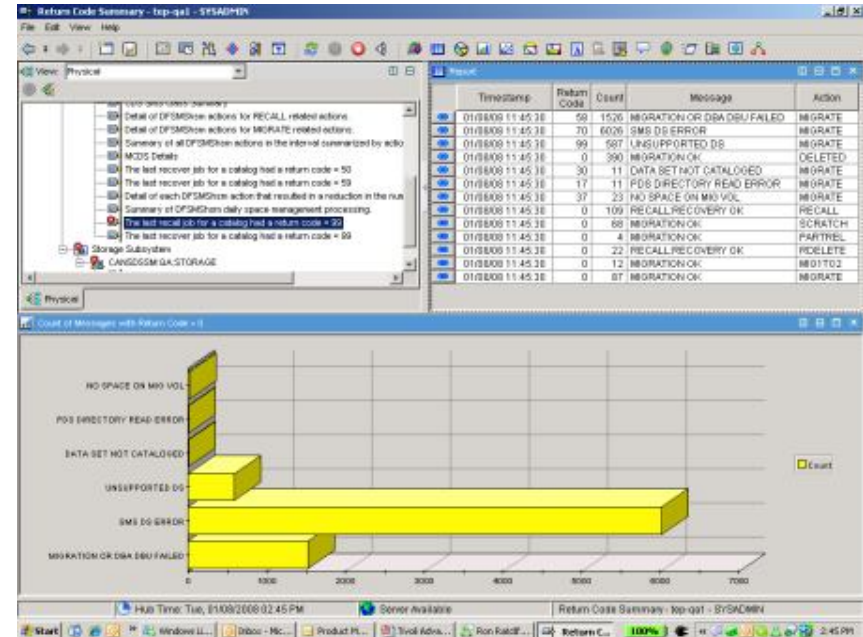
Return Code Summary - tep-qa1 - SYSADMIN

File Edit View Help

View: Physical

Detail of DFSMShsm actions for RECALL related actions.
Detail of DFSMShsm actions for MIGRATE related actions.
Summary of all DFSMShsm actions in the interval summarized by actio
MCDS Details
The last recover job for a catalog had a return code = 50
The last recover job for a catalog had a return code = 59
Detail of each DFSMShsm action that resulted in a reduction in the nu
Summary of DFSMShsm daily space management processing.
The last recall job for a catalog had a return code = 39
The last recover job for a catalog had a return code = 89
Storage Subsystem
CANSDSSM:QA:STORAGE

Physical

Report

| | Timestamp | Return Code | Count | Message | Action |
|---|---|---|---|---|---|
| | 01/08/08 11:45:38 | 58 | 1526 | MIGRATION OR DBA DBU FAILED | MIGRATE |
| | 01/08/08 11:45:38 | 70 | 6026 | SMS DS ERROR | MIGRATE |
| | 01/08/08 11:45:38 | 99 | 587 | UNSUPPORTED DS | MIGRATE |
| | 01/08/08 11:45:38 | 0 | 390 | MIGRATION OK | DELETED |
| | 01/08/08 11:45:38 | 30 | 11 | DATA SET NOT CATALOGED | MIGRATE |
| | 01/08/08 11:45:38 | 17 | 11 | PDS DIRECTORY READ ERROR | MIGRATE |
| | 01/08/08 11:45:38 | 37 | 23 | NO SPACE ON MIG VOL | MIGRATE |
| | 01/08/08 11:45:38 | 0 | 109 | RECALL/RECOVERY OK | RECALL |
| | 01/08/08 11:45:38 | 0 | 68 | MIGRATION OK | SCRATCH |
| | 01/08/08 11:45:38 | 0 | 4 | MIGRATION OK | PARTREL |
| | 01/08/08 11:45:38 | 0 | 22 | RECALL/RECOVERY OK | RDELETE |
| | 01/08/08 11:45:38 | 0 | 12 | MIGRATION OK | MIG1TO2 |
| | 01/08/08 11:45:38 | 0 | 87 | MIGRATION OK | MIGRATE |

Count of Messages with Return Code > 0

NO SPACE ON MIG VOL
PDS DIRECTORY READ ERROR
DATA SET NOT CATALOGED
UNSUPPORTED DS
SMS DS ERROR
MIGRATION OR DBA DBU FAILED

0 1000 2000 3000 4000 5000 6000 7000

Count

Hub Time: Tue, 01/08/2008 02:45 PM | Server Available | Return Code Summary - tep-qa1 - SYSADMIN

Start | Windows U... | Inbox - Mic... | Product Pl... | Tivoli Adva... | Ron Ratcliff... | Return C... | 100% | 2:45 PM